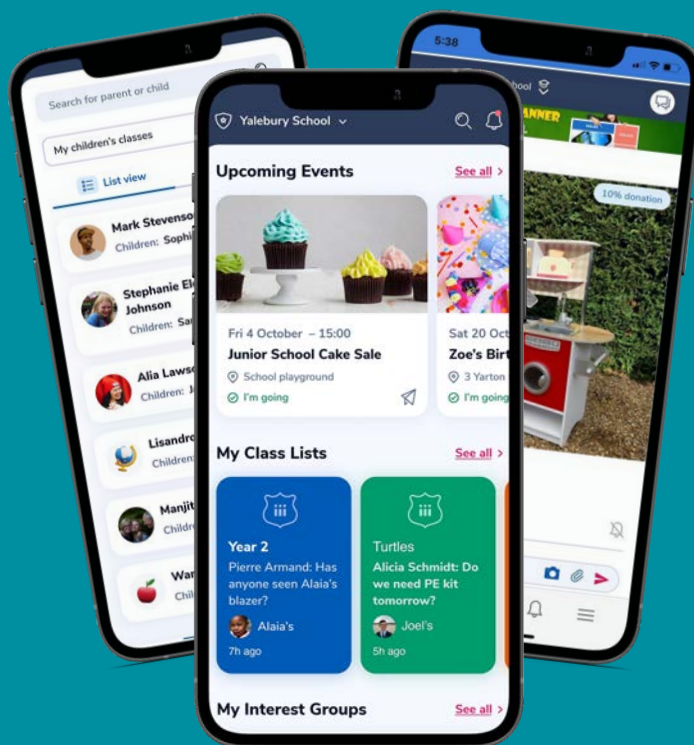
Search for parent or child

My children's classes

List view

Mark Stevenso
Children: Sophi

Stephanie El
Johnson
Children: Sa

Alia Lawse
Children: J

Lisandro
Children

Manjit
Child

War
Chil

Yalebury School

Upcoming Events

See all

Fri 4 October – 15:00
Junior School Cake Sale
School playground
I'm going

Sat 20 Oct
Zoe's Birt
3 Yarton
I'm going

My Class Lists

See all

Year 2
Pierre Armand: Has anyone seen Alaia's blazer?
Alaia's
7h ago

Turtles
Alicia Schmidt: Do we need PE kit tomorrow?
Joel's
5h ago

My Interest Groups

See all

5:38

hool

ANNER

10% donation